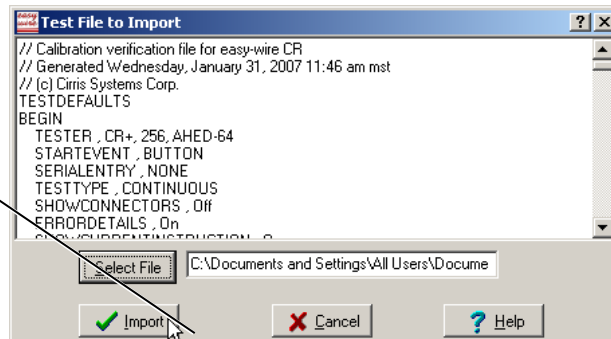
Test File to Import

// Calibration verification file for easy-wire CR
// Generated Wednesday, January 31, 2007 11:46 am mst
// (c) Cirris Systems Corp.
TESTDEFAULTS
BEGIN
TESTER , CR+, 256, AHED-64
STARTEVENT , BUTTON
SERIALENTRY , NONE
TESTTYPE , CONTINUOUS
SHOWCONNECTORS , Off
ERRORDETAILS , On
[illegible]

Select File

C:\Documents and Settings\All Users\Docume

Import

Cancel

Help